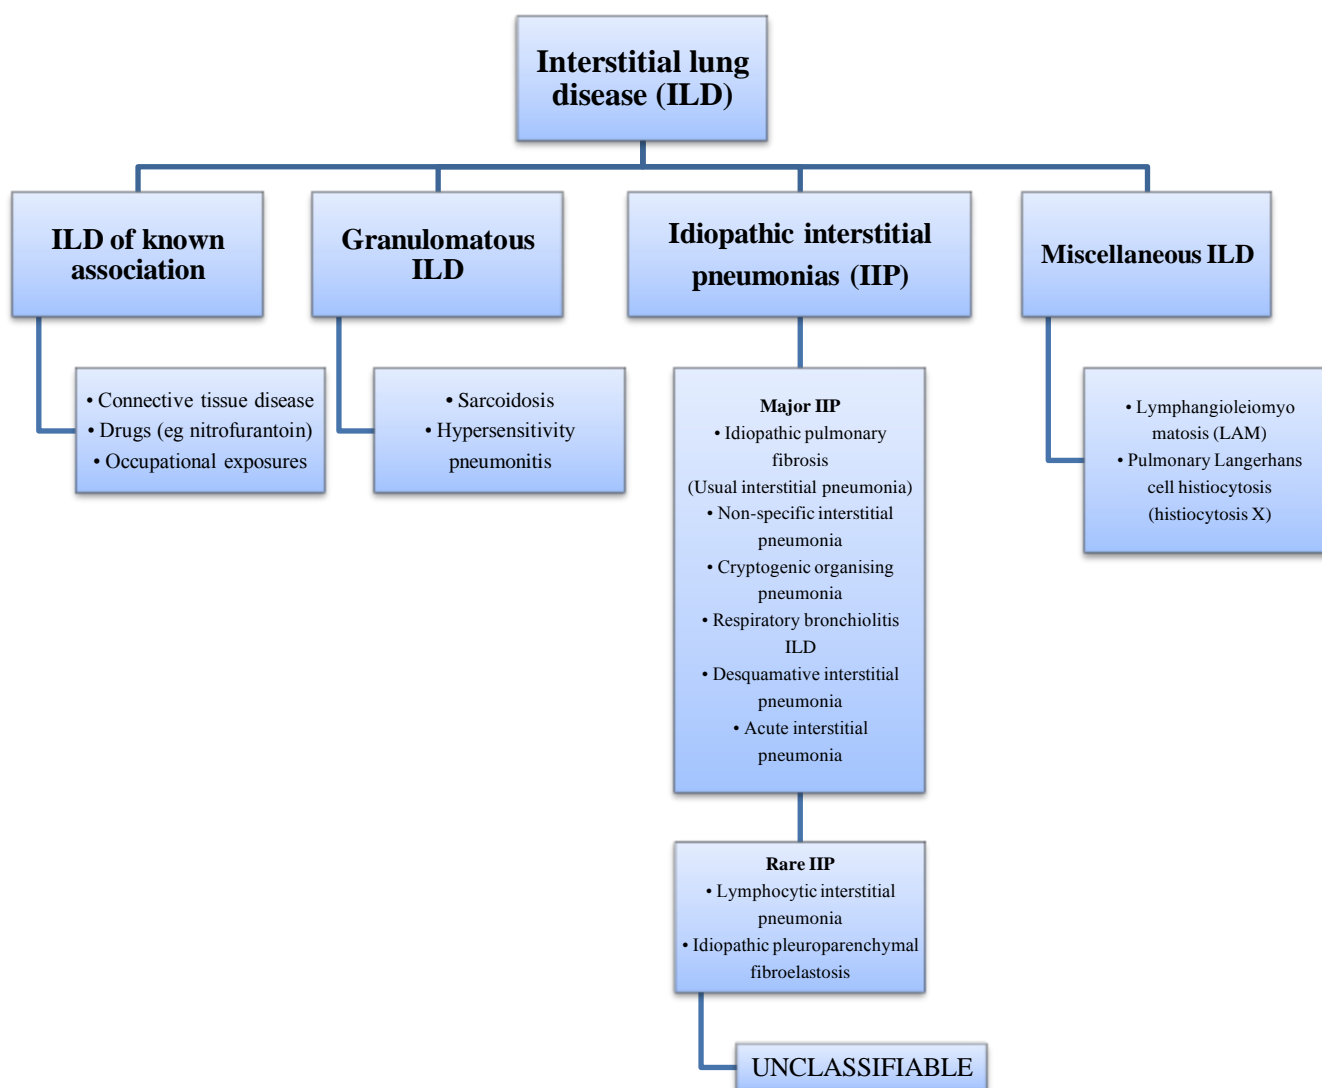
Interstitial lung disease (ILD)

ILD of known association

• Connective tissue disease
• Drugs (eg nitrofurantoin)
• Occupational exposures

Granulomatous ILD

• Sarcoidosis
• Hypersensitivity pneumonitis

Idiopathic interstitial pneumonias (IIP)

Major IIP
• Idiopathic pulmonary fibrosis (Usual interstitial pneumonia)
• Non-specific interstitial pneumonia
• Cryptogenic organising pneumonia
• Respiratory bronchiolitis ILD
• Desquamative interstitial pneumonia
• Acute interstitial pneumonia

Rare IIP
• Lymphocytic interstitial pneumonia
• Idiopathic pleuroparenchymal fibroelastosis

UNCLASSIFIABLE

Miscellaneous ILD

• Lymphangioleiomyo matosis (LAM)
• Pulmonary Langerhans cell histiocytosis (histiocytosis X)